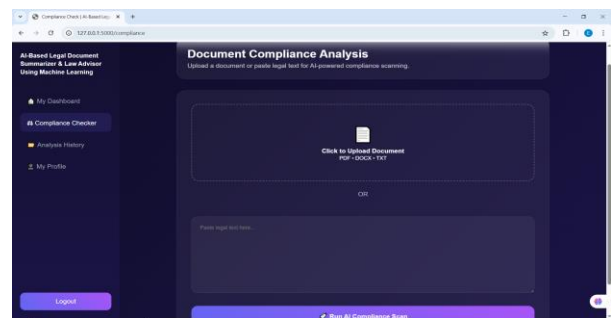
Compliance Check | AI-Based Leg... ×
127.0.0.1:5000/compliance

AI-Based Legal Document Summarizer & Law Advisor Using Machine Learning

My Dashboard
Compliance Checker
Analysis History
My Profile

Logout

Document Compliance Analysis
Upload a document or paste legal text for AI-powered compliance scanning.

Click to Upload Document
PDF • DOCX • TXT

OR

Paste legal text here...

Run AI Compliance Scan